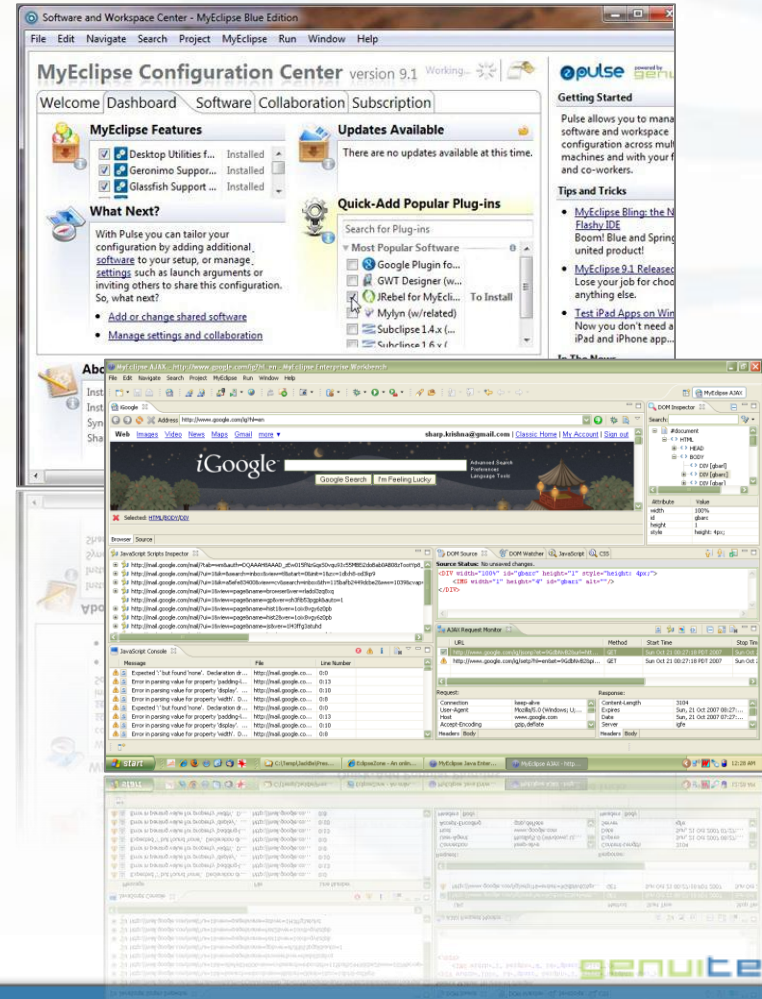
Software and Workspace Center - MyEclipse Blue Edition

File Edit Navigate Search Project MyEclipse Run Window Help

MyEclipse Configuration Center version 9.1 Working...

Welcome Dashboard Software Collaboration Subscription

MyEclipse Features

Desktop Utilities f... Installed
Geronimo Suppor... Installed
Glassfish Support ... Installed

What Next?

With Pulse you can tailor your configuration by adding additional software to your setup, or manage settings such as launch arguments or inviting others to share this configuration. So, what next?

Add or change shared software

Manage settings and collaboration

Updates Available

There are no updates available at this time.

Quick-Add Popular Plug-ins

Search for Plug-ins

Most Popular Software

Google Plugin fo...
GWT Designer (w...
JRebel for MyEcli... To Install
Mylyn (w/related)
Subclipse 1.4.x (...
Subclipse 1.6.x (

pulse powered by genuitec

Getting Started

Pulse allows you to mana software and workspace configuration across mult machines and with your f and co-workers.

Tips and Tricks

MyEclipse Bling: the N Flashy IDE
Boom! Blue and Spring united product!

MyEclipse 9.1 Released
Lose your job for choo anything else.

Test iPad Apps on Win
Now you don't need a iPad and iPhone app...

In The News

Abo
Inst
Inst
Syn
Sha

MyEclipse AJAX - http://www.google.com/ig?hl=en - MyEclipse Enterprise Workbench

File Edit Navigate Search Project MyEclipse Run Window Help

MyEclipse AJAX

Google

Address http://www.google.com/ig?hl=en

Web Images Video News Maps Gmail more ▾

sharp.krishna@gmail.com | Classic Home | My Account | Sign out

iGoogle

Advanced Search
Preferences
Language Tools

Google Search I'm Feeling Lucky

Selected: HTML/BODY/DIV

Browser Source

DOM Inspector

Search:

#document
HTML
HEAD
BODY
DIV [gbarl]
DIV [gbars]
DIV [gbar]

| Attribute | Value |
|---|---|
| width | 100% |
| id | gbars |
| height | 1 |
| style | height: 4px; |

JavaScript Scripts Inspector

DOM Source DOM Watcher JavaScript CSS

Source Status: No unsaved changes.

<DIV width="100%" id="gbarz" height="1" style="height: 4px;">
<IMG width="1" height="4" id="gbars" alt=""/>
</DIV>

JavaScript Console

| Message | File | Line Number |
|---|---|---|
| Expected ':' but found 'none'. Declaration dr... | http://mail.google.co... | 0:0 |
| Error in parsing value for property 'padding-l... | http://mail.google.co... | 0:13 |
| Error in parsing value for property 'display'. ... | http://mail.google.co... | 0:10 |
| Error in parsing value for property 'width'. D... | http://mail.google.co... | 0:8 |
| Expected ':' but found 'none'. Declaration dr... | http://mail.google.co... | 0:0 |
| Error in parsing value for property 'padding-l... | http://mail.google.co... | 0:13 |
| Error in parsing value for property 'display'. ... | http://mail.google.co... | 0:10 |
| Error in parsing value for property 'width'. D... | http://mail.google.co... | 0:8 |

AJAX Request Monitor

| URL | Method | Start Time | Stop Tim |
|---|---|---|---|
| http://www.google.com/ig/bcnp?et=... | GET | Sun Oct 21 08:27:18 PDT 2007 | Sun Oct 2 |
| http://www.google.com/ig/setp?hl=en&et=... | GET | Sun Oct 21 08:27:18 PDT 2007 | Sun Oct 2 |

Request:

| Connection | keep-alive |
|---|---|
| User-Agent | Mozilla/5.0 (Windows; U;... |
| Host | www.google.com |
| Accept-Encoding | gzip,deflate |

Response:

| Content-Length | 3104 |
|---|---|
| Expires | Sun, 21 Oct 2007 00:27:... |
| Date | Sun, 21 Oct 2007 07:27:... |
| Server | igfe |

Headers Body

start EclipseZone - An onlin... MyEclipse Java Enter... MyEclipse AJAX - http... 12:28 AM

genuitec